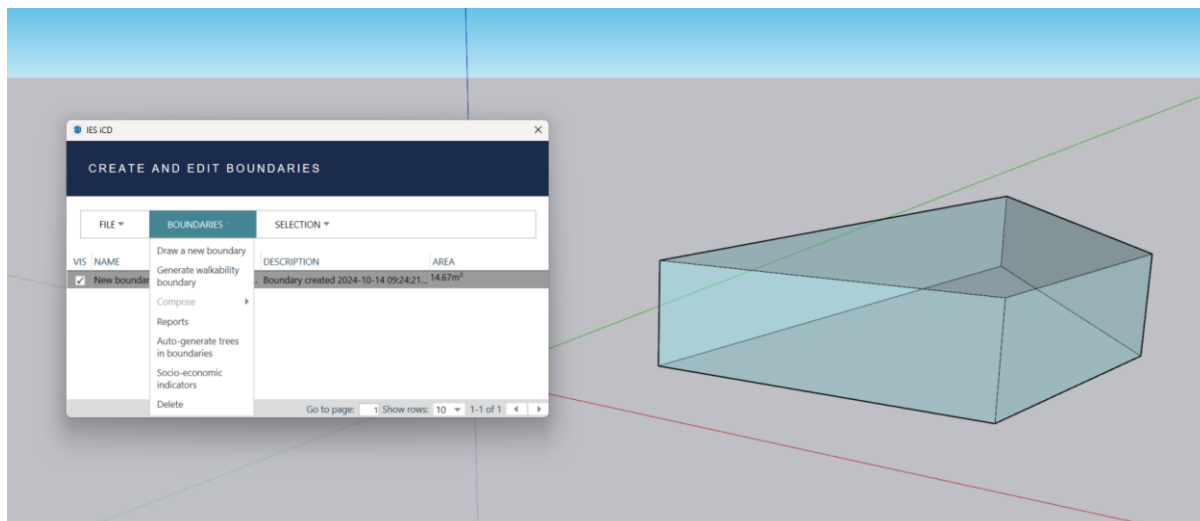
IES iCD

CREATE AND EDIT BOUNDARIES

FILE ▾ BOUNDARIES ▾ SELECTION ▾

| VIS | NAME | DESCRIPTION | AREA |
|---|---|---|---|
| ✓ | New boundar | Boundary created 2024-10-14 09:24:21... | 14.67m² |

Draw a new boundary
Generate walkability boundary
Compose ▸
Reports
Auto-generate trees in boundaries
Socio-economic indicators
Delete

Go to page: 1 Show rows: 10 ▾ 1-1 of 1